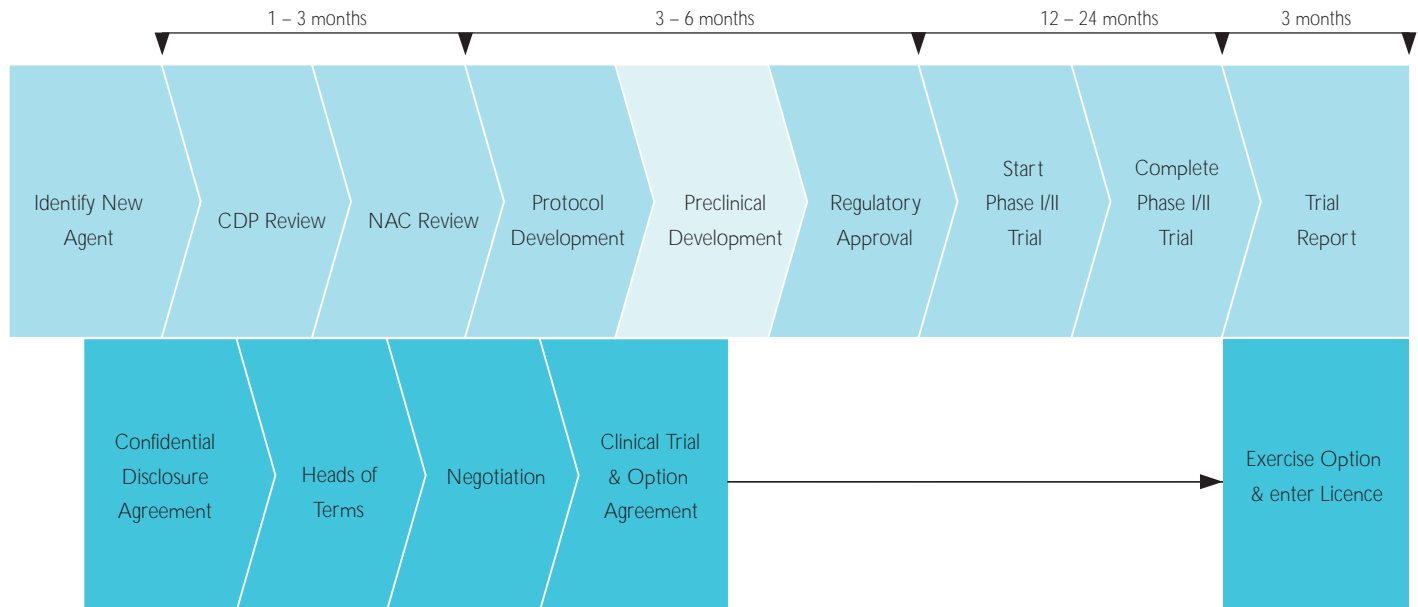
1 – 3 months

3 – 6 months

12 – 24 months

3 months

Identify New Agent

CDP Review

NAC Review

Protocol Development

Preclinical Development

Regulatory Approval

Start Phase I/II Trial

Complete Phase I/II Trial

Trial Report

Confidential Disclosure Agreement

Heads of Terms

Negotiation

Clinical Trial & Option Agreement

Exercise Option & enter Licence